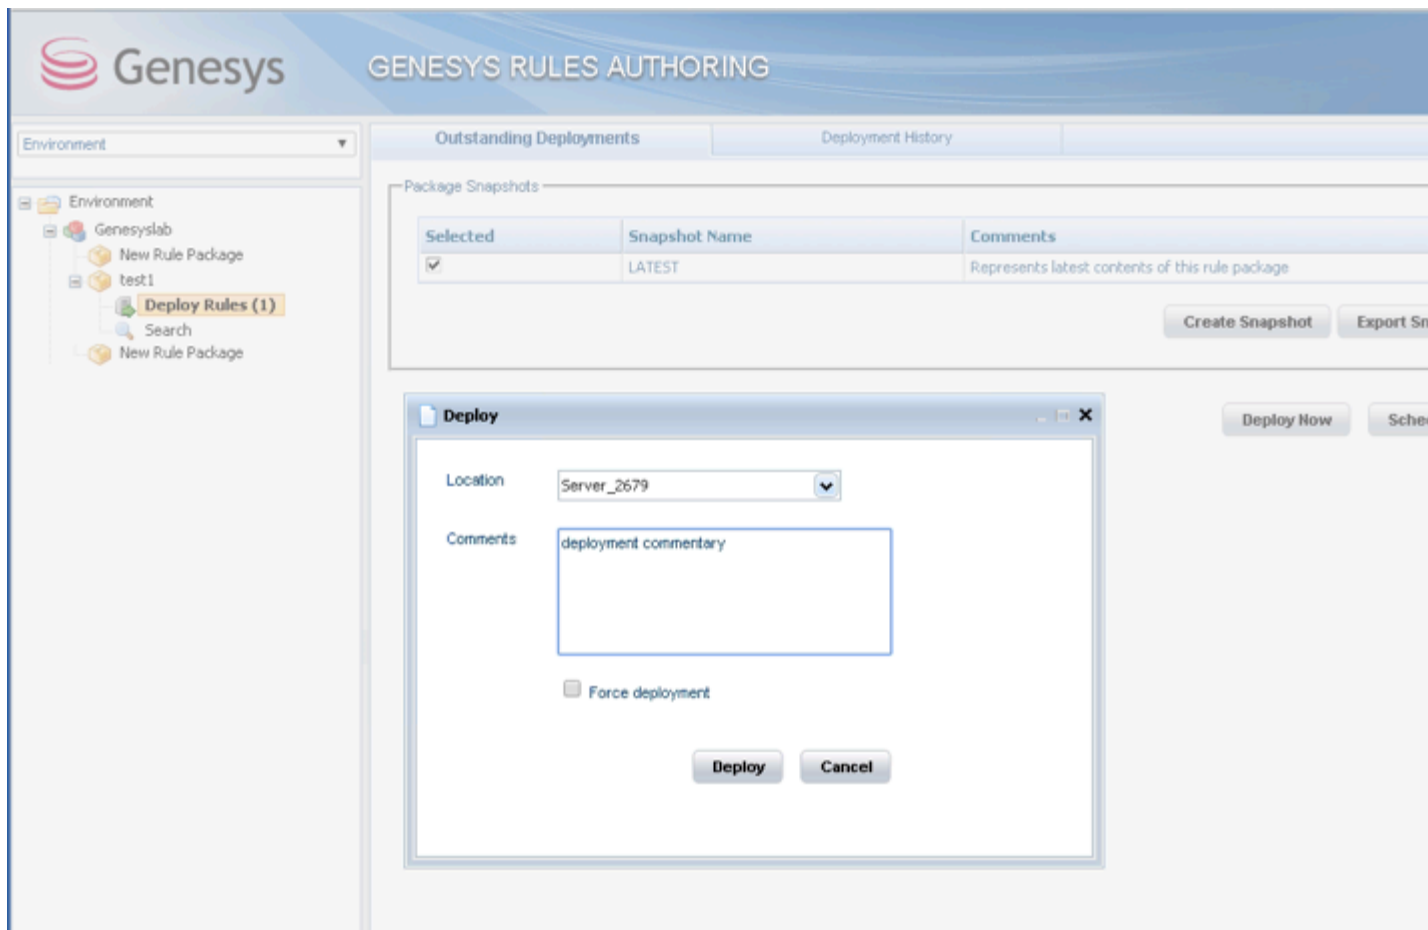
Genesys

GENESYS RULES AUTHORING

Environment

Environment
Genesyslab
New Rule Package
test1
Deploy Rules (1)
Search
New Rule Package

Outstanding Deployments

Deployment History

Package Snapshots

| Selected | Snapshot Name | Comments |
|---|---|---|
| ☑ | LATEST | Represents latest contents of this rule package |

Create Snapshot

Export Sn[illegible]

Deploy Now

Sche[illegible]

Deploy

Location

Server_2679

Comments

deployment commentary

Force deployment

Deploy

Cancel